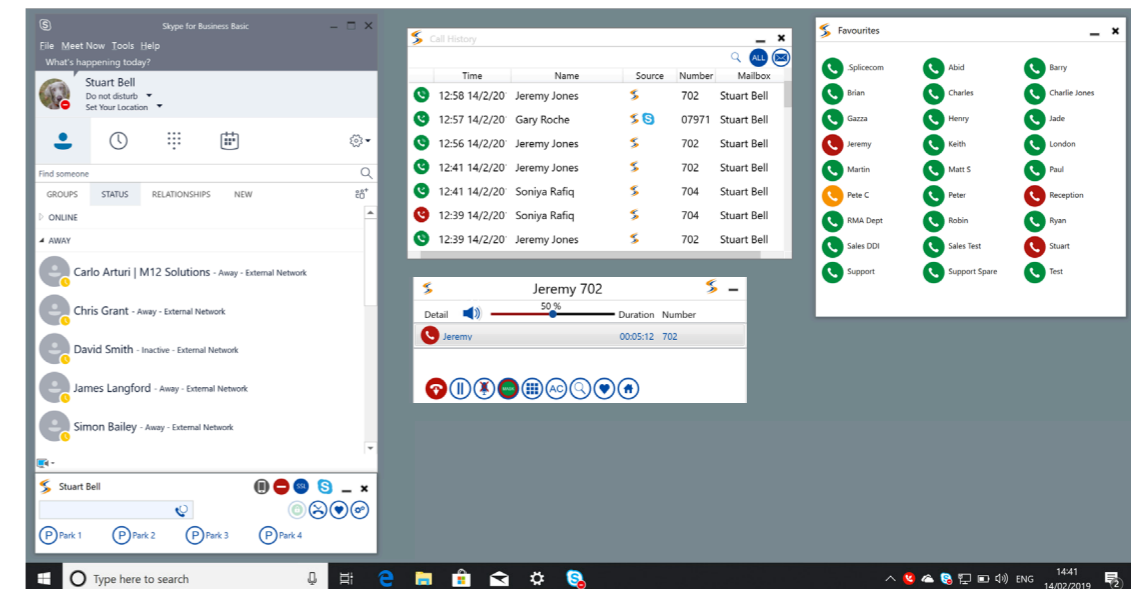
Skype for Business Basic

File Meet Now Tools Help

What's happening today?

Stuart Bell
Do not disturb
Set Your Location

Find someone

GROUPS STATUS RELATIONSHIPS NEW

ONLINE

AWAY

Carlo Arturi | M12 Solutions - Away - External Network

Chris Grant - Away - External Network

David Smith - Inactive - External Network

James Langford - Away - External Network

Simon Bailey - Away - External Network

Stuart Bell

SSL

Park 1 Park 2 Park 3 Park 4

Call History

ALL

| Time | Name | Source | Number | Mailbox |
|---|---|---|---|---|
| 12:58 14/2/20 | Jeremy Jones | | 702 | Stuart Bell |
| 12:57 14/2/20 | Gary Roche | | 07971 | Stuart Bell |
| 12:56 14/2/20 | Jeremy Jones | | 702 | Stuart Bell |
| 12:41 14/2/20 | Jeremy Jones | | 702 | Stuart Bell |
| 12:41 14/2/20 | Soniya Rafiq | | 704 | Stuart Bell |
| 12:39 14/2/20 | Soniya Rafiq | | 704 | Stuart Bell |
| 12:39 14/2/20 | Jeremy Jones | | 702 | Stuart Bell |

Jeremy 702

Detail 50 % Duration Number

Jeremy 00:05:12 702

AC

Favourites

Splicecom Abid Barry
Brian Charles Charlie Jones
Gazza Henry Jade
Jeremy Keith London
Martin Matt S Paul
Pete C Peter Reception
RMA Dept Robin Ryan
Sales DDI Sales Test Stuart
Support Support Spare Test

Type here to search

ENG 14:41 14/02/2019